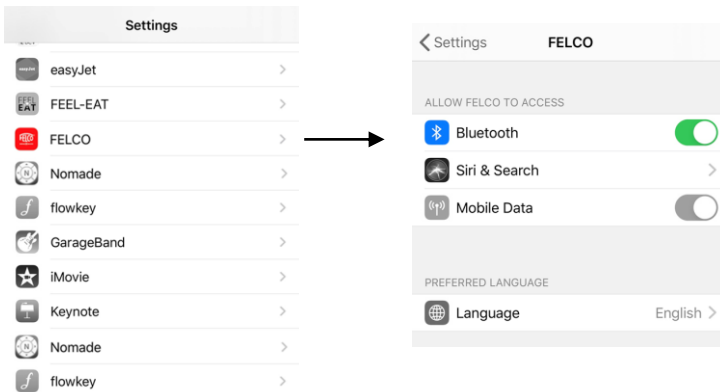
Settings

easyJet
FEEL-EAT
FELCO
Nomade
flowkey
GarageBand
iMovie
Keynote
Nomade
flowkey

Settings FELCO

ALLOW FELCO TO ACCESS
Bluetooth
Siri & Search
Mobile Data

PREFERRED LANGUAGE
Language English